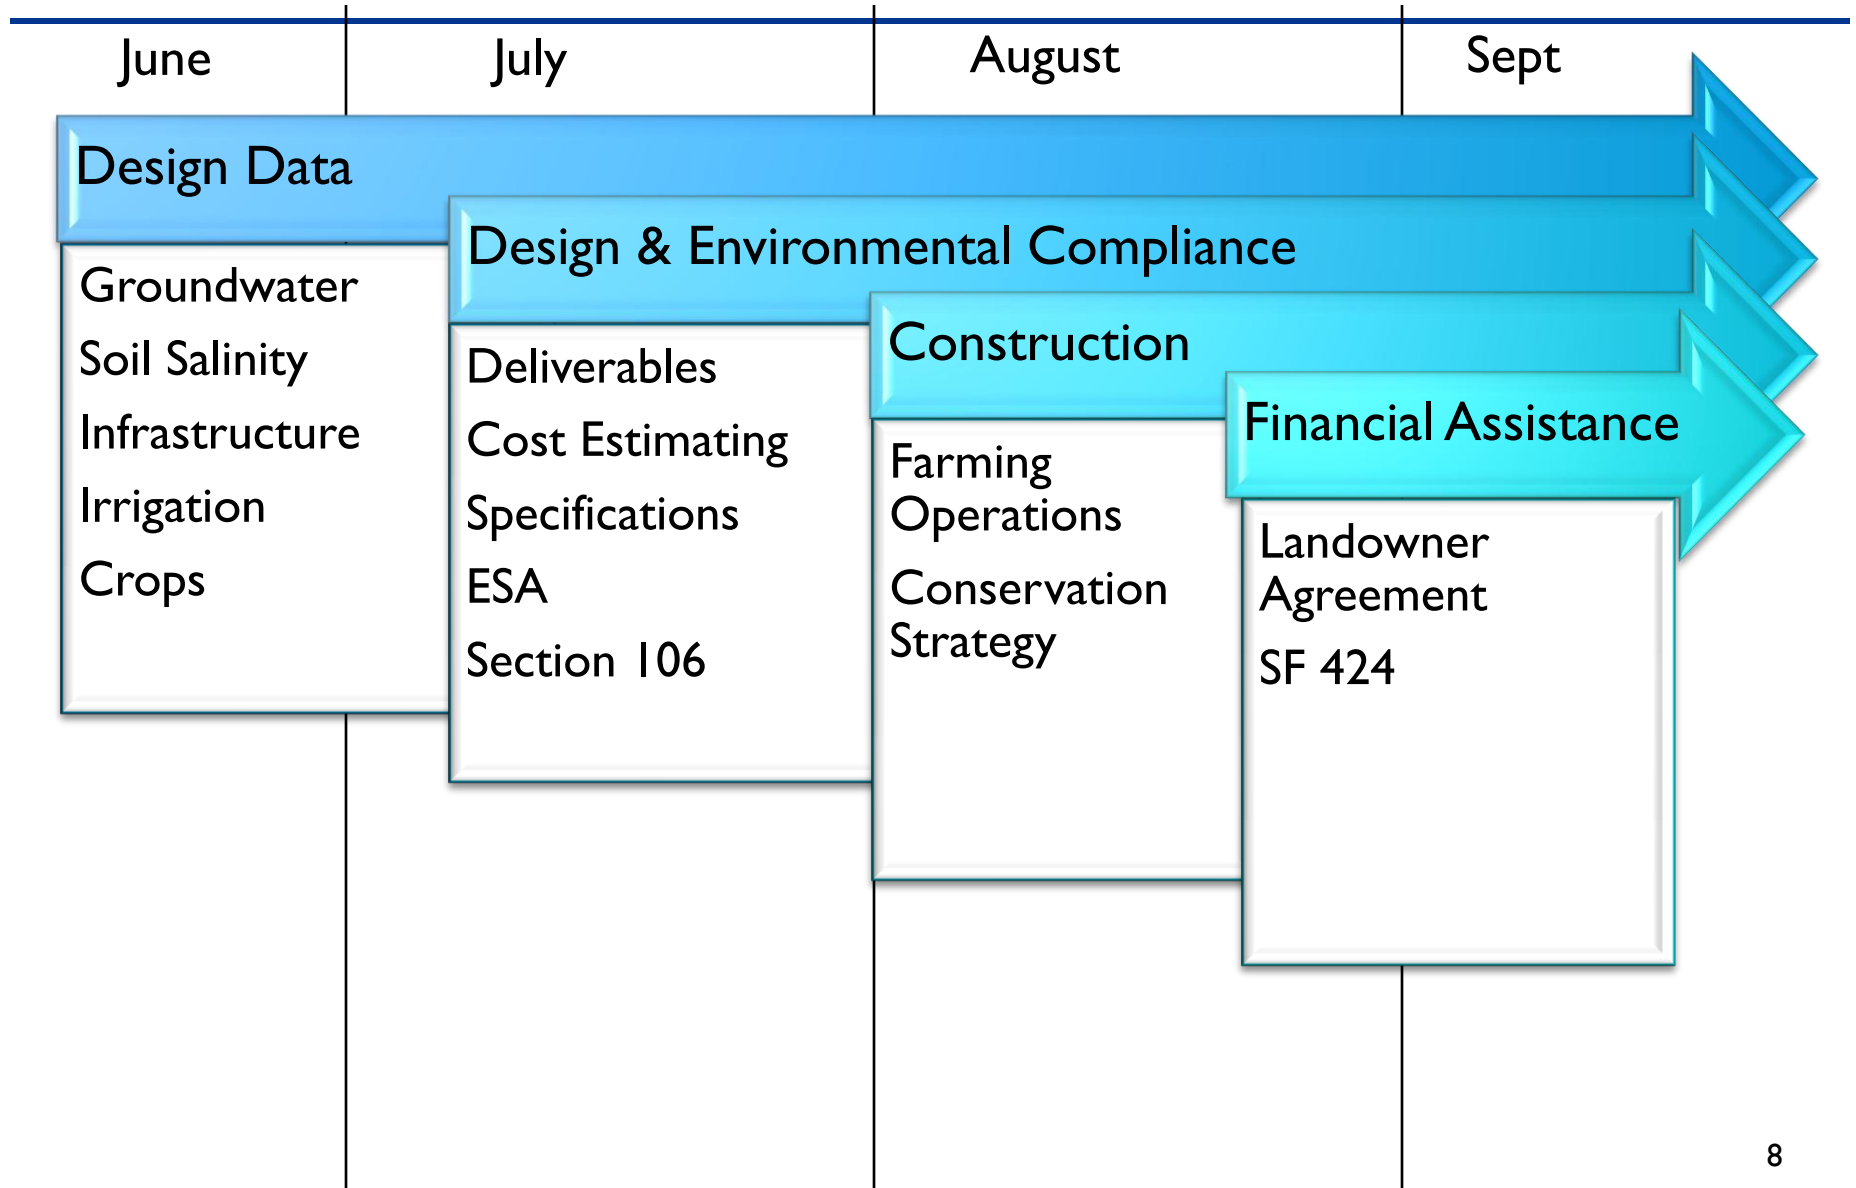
June July August Sept

Design Data

Groundwater
Soil Salinity
Infrastructure
Irrigation
Crops

Design & Environmental Compliance

Deliverables
Cost Estimating
Specifications
ESA
Section 106

Construction

Farming Operations
Conservation Strategy

Financial Assistance

Landowner Agreement
SF 424

8